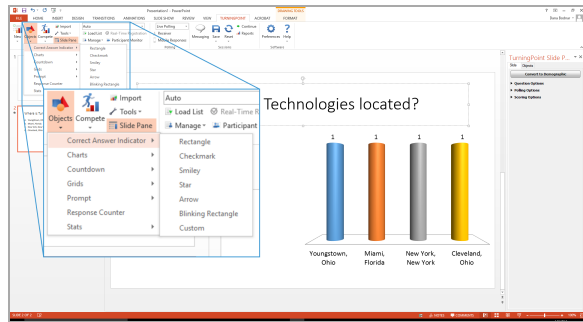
Presentation1 - PowerPoint

FILE HOME INSERT DESIGN TRANSITIONS ANIMATIONS SLIDE SHOW REVIEW VIEW TURNINGPOINT ACROBAT FORMAT

Objects Compete Import Tools Slide Pane Auto Load List Real-Time Responses Manage Participant Monitor Live Polling Reset Messaging Save Reports Continue Preferences Help

Correct Answer Indicator
Charts
Countdown
Grids
Prompt
Response Counter
Stats

Rectangle
Checkmark
Smiley
Star
Arrow
Blinking Rectangle
Custom

Technologies located?

| 1 | 1 | 1 | 1 |
|---|---|---|---|
| Youngstown, Ohio | Miami, Florida | New York, New York | Cleveland, Ohio |

TurningPoint Slide P...
Slide Objects
Convert to Responsegrader
Question Options
Polling Options
Scoring Options